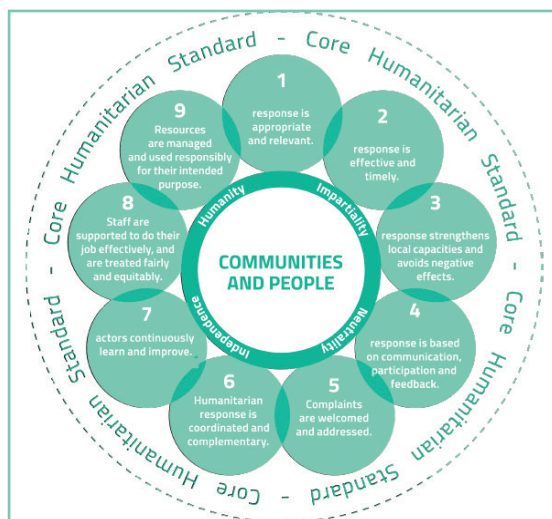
Core Humanitarian Standard - Core Humanitarian Standard - Core Humanitarian Standard - Core Humanitarian Standard -

1
response is appropriate and relevant.

2
response is effective and timely.

3
response strengthens local capacities and avoids negative effects.

4
response is based on communication, participation and feedback.

5
Complaints are welcomed and addressed.

6
Humanitarian response is coordinated and complementary.

7
actors continuously learn and improve.

8
Staff are supported to do their job effectively, and are treated fairly and equitably.

9
Resources are managed and used responsibly for their intended purpose.

Humanity
Impartiality
Neutrality
Independence

COMMUNITIES AND PEOPLE